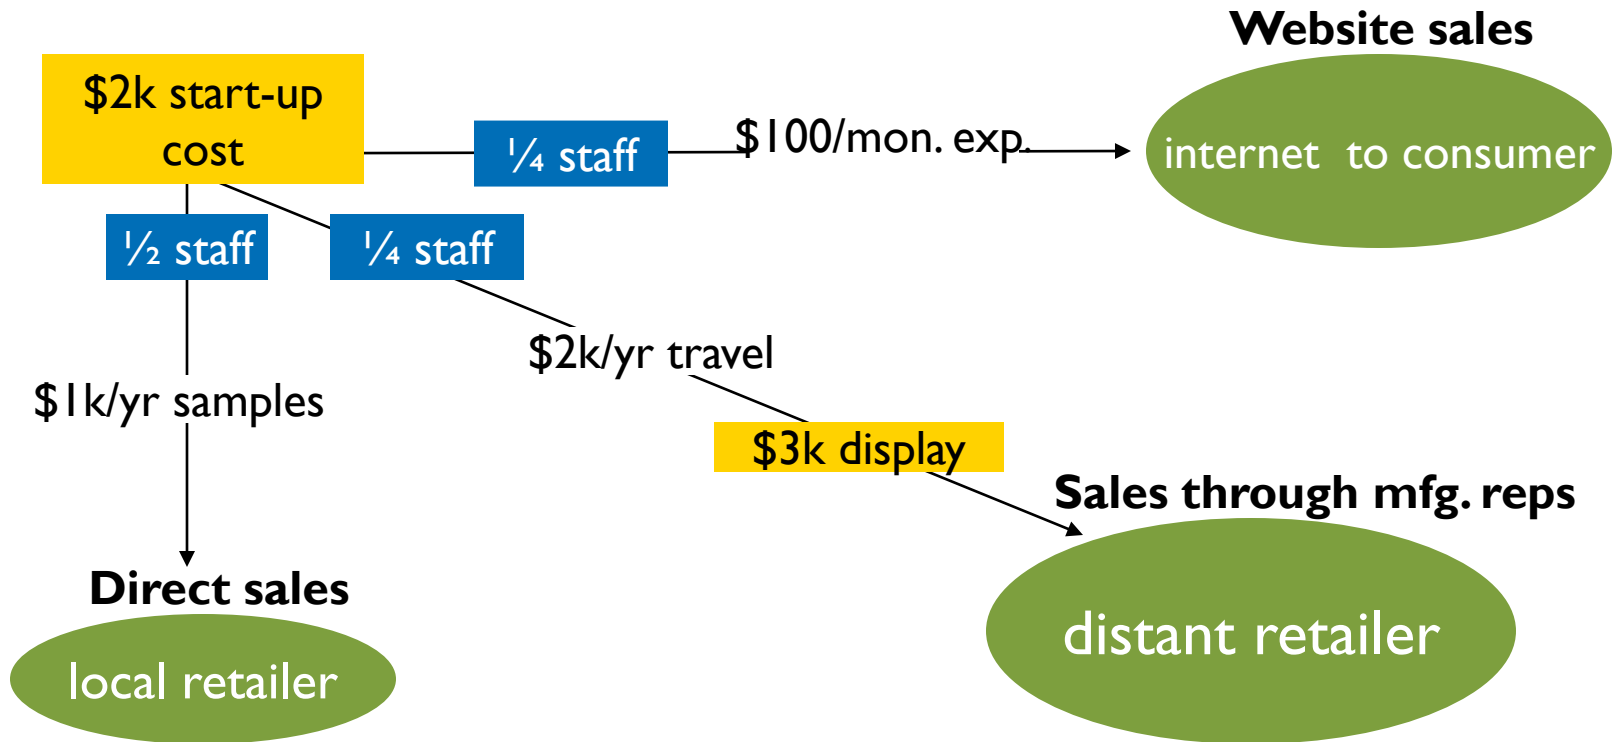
Website sales

$2k start-up cost

¼ staff

$100/mon. exp.

internet to consumer

½ staff

¼ staff

$2k/yr travel

$1k/yr samples

$3k display

Sales through mfg. reps

Direct sales

local retailer

distant retailer